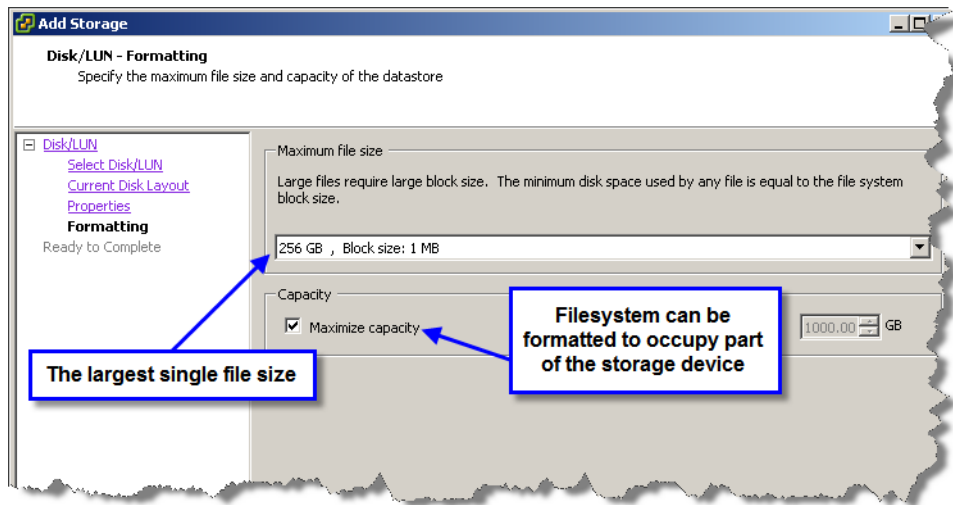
Add Storage

Disk/LUN - Formatting
Specify the maximum file size and capacity of the datastore

Disk/LUN
Select Disk/LUN
Current Disk Layout
Properties
Formatting
Ready to Complete

Maximum file size

Large files require large block size. The minimum disk space used by any file is equal to the file system block size.

256 GB , Block size: 1 MB

Capacity

Maximize capacity

1000.00 GB

Filesystem can be formatted to occupy part of the storage device

The largest single file size